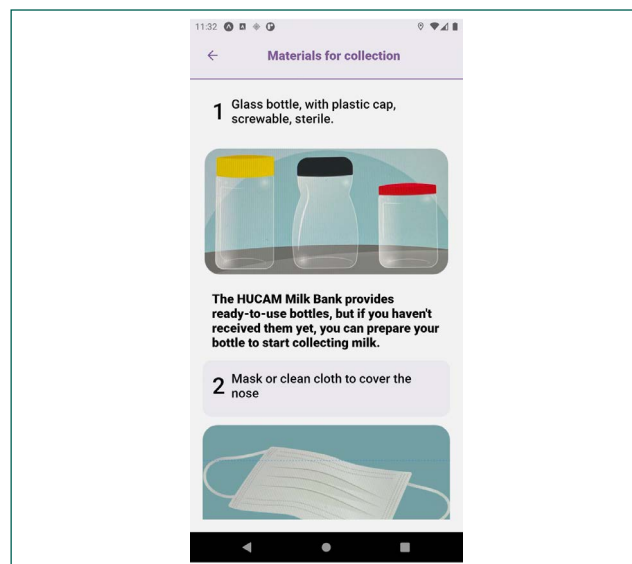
11:32

Materials for collection

1 Glass bottle, with plastic cap, screwable, sterile.

The HUCAM Milk Bank provides ready-to-use bottles, but if you haven't received them yet, you can prepare your bottle to start collecting milk.

2 Mask or clean cloth to cover the nose